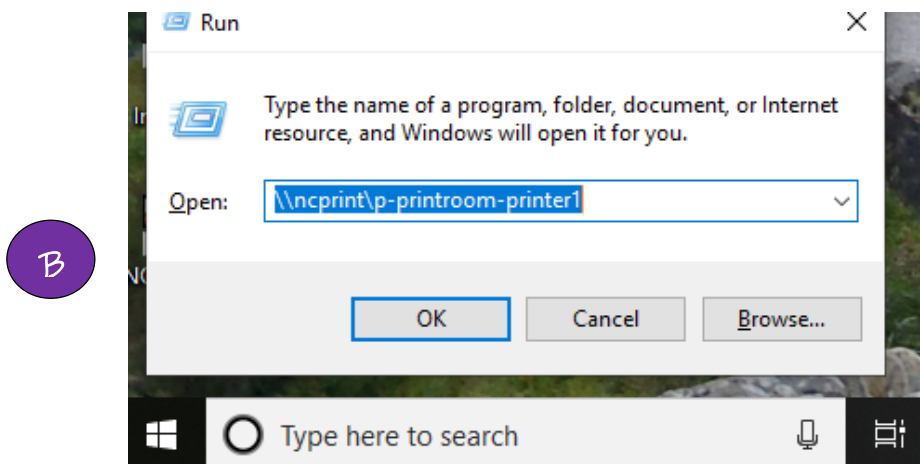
Run

×

Type the name of a program, folder, document, or Internet resource, and Windows will open it for you.

Open: \\ncprint\p-printroom-printer1

OK

Cancel

Browse...

B

In

NC

Type here to search